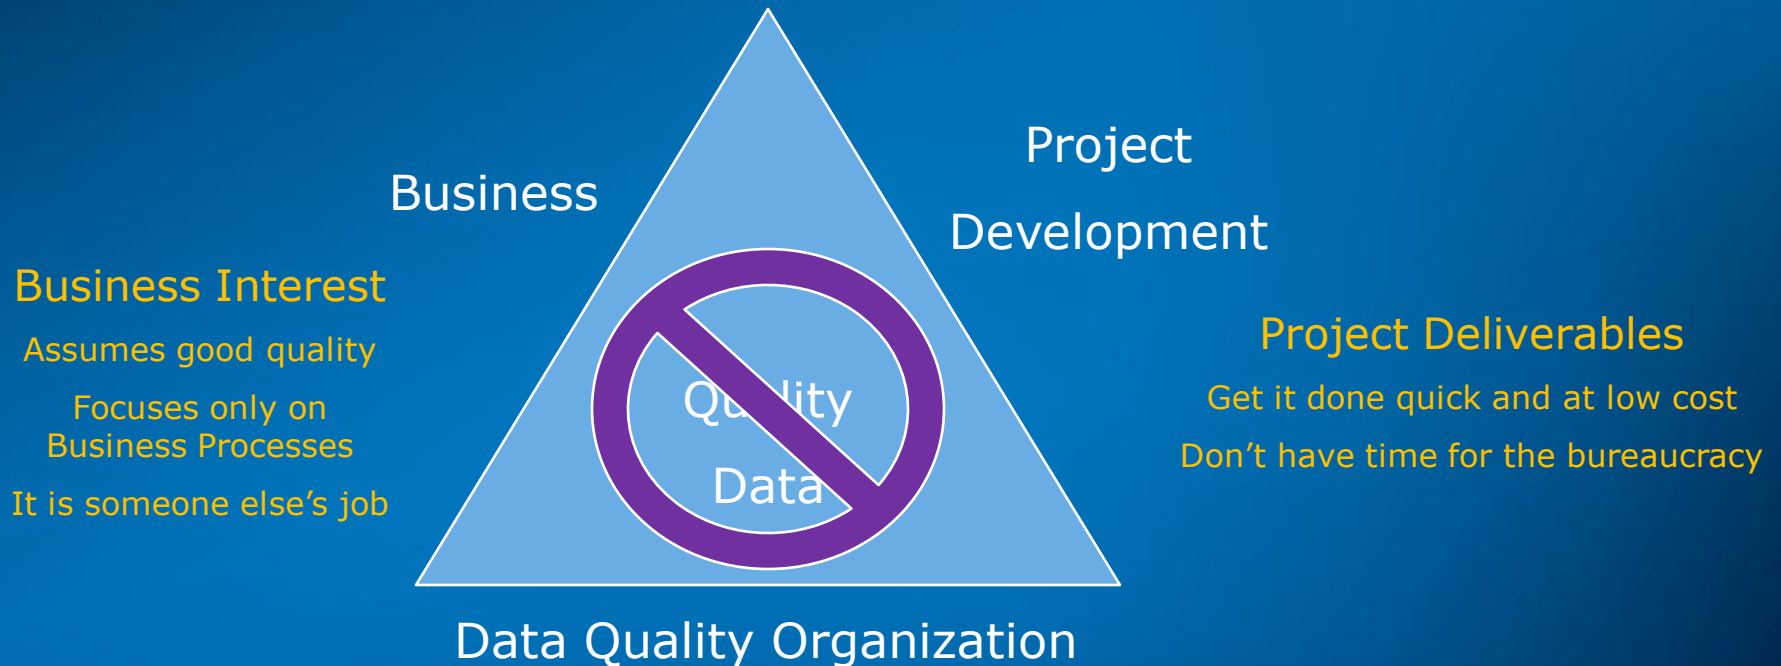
Business

Project

Development

Business Interest

Assumes good quality

Focuses only on Business Processes

It is someone else’s job

Qu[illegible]lity

Data

Project Deliverables

Get it done quick and at low cost

Don’t have time for the bureaucracy

Data Quality Organization